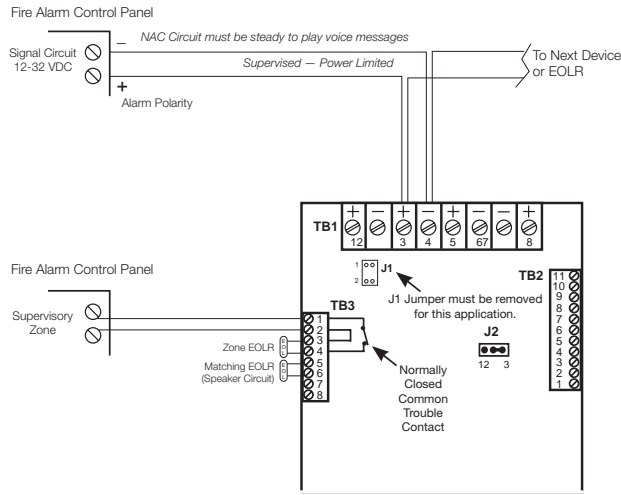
Fire Alarm Control Panel

Signal Circuit 12-32 VDC

–

NAC Circuit must be steady to play voice messages

Supervised — Power Limited

+

Alarm Polarity

To Next Device or EOLR

TB1

+ – + – + – – +

12 3 4 5 67 8

1 2 J1

J1 Jumper must be removed for this application.

TB2

11 10 9 8 7 6 5 4 3 2 1

Fire Alarm Control Panel

Supervisory Zone

TB3

1 2 3 4 5 6 7 8

Zone EOLR

Matching EOLR (Speaker Circuit)

J2

12 3

Normally Closed Common Trouble Contact